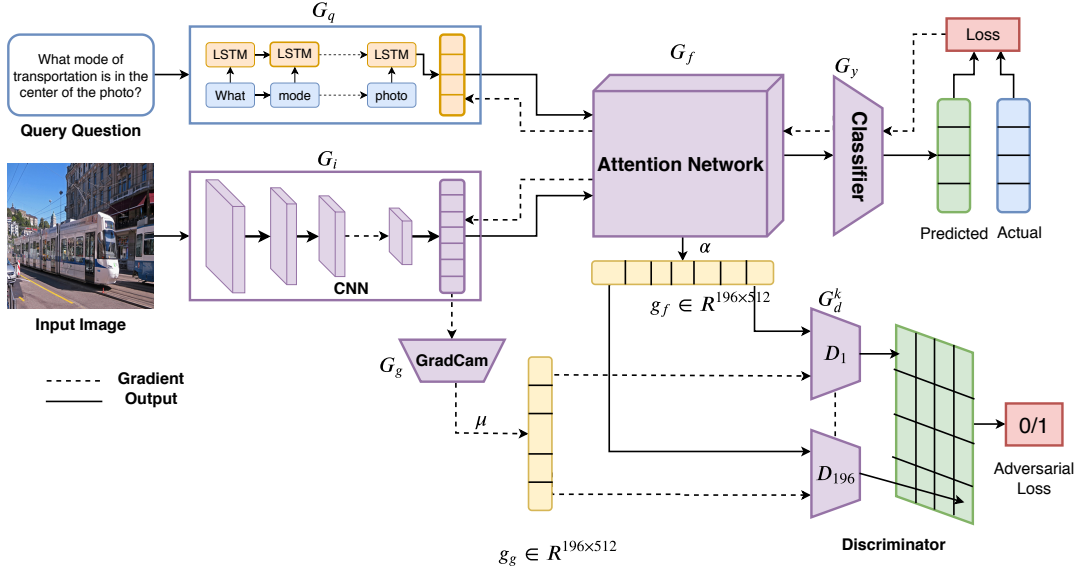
$G_q$

What mode of transportation is in the center of the photo?

Query Question

LSTM

LSTM

LSTM

What

mode

photo

$G_f$

Loss

$G_y$

Attention Network

Classifier

$G_i$

Input Image

CNN

Predicted

Actual

$\alpha$

$g_f \in R^{196\times512}$

$G_d^k$

$D_1$

$G_g$

GradCam

Gradient

Output

$\mu$

$D_{196}$

0/1

Adversarial Loss

Discriminator

$g_g \in R^{196\times512}$